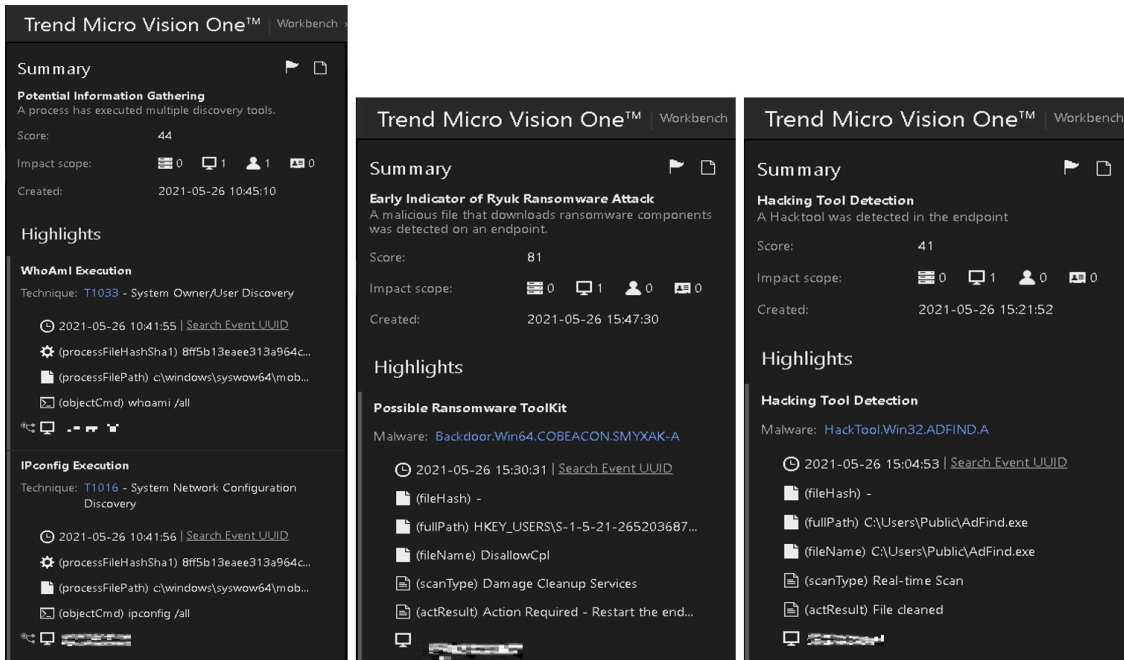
Trend Micro Vision One™ | Workbench

Summary

Potential Information Gathering
A process has executed multiple discovery tools.

Score: 44

Impact scope: 0 1 1 0

Created: 2021-05-26 10:45:10

Highlights

WhoAmI Execution
Technique: T1033 - System Owner/User Discovery

2021-05-26 10:41:55 | Search Event UUID

(processFileHashSha1) 8ff5b13eaee313a964c...

(processFilePath) c:\windows\syswow64\mob...

(objectCmd) whoami /all

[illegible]

IPconfig Execution
Technique: T1016 - System Network Configuration Discovery

2021-05-26 10:41:56 | Search Event UUID

(processFileHashSha1) 8ff5b13eaee313a964c...

(processFilePath) c:\windows\syswow64\mob...

(objectCmd) ipconfig /all

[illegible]

Trend Micro Vision One™ | Workbench

Summary

Early Indicator of Ryuk Ransomware Attack
A malicious file that downloads ransomware components was detected on an endpoint.

Score: 81

Impact scope: 0 1 0 0

Created: 2021-05-26 15:47:30

Highlights

Possible Ransomware ToolKit
Malware: Backdoor.Win64.COBEACON.SMYXAK-A

2021-05-26 15:30:31 | Search Event UUID

(fileHash) -

(fullPath) HKEY_USERS\S-1-5-21-265203687...

(fileName) DisallowCpl

(scanType) Damage Cleanup Services

(actResult) Action Required - Restart the end...

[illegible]

Trend Micro Vision One™ | Workbench

Summary

Hacking Tool Detection
A Hacktool was detected in the endpoint

Score: 41

Impact scope: 0 1 0 0

Created: 2021-05-26 15:21:52

Highlights

Hacking Tool Detection
Malware: HackTool.Win32.ADFIND.A

2021-05-26 15:04:53 | Search Event UUID

(fileHash) -

(fullPath) C:\Users\Public\AdFind.exe

(fileName) C:\Users\Public\AdFind.exe

(scanType) Real-time Scan

(actResult) File cleaned

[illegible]